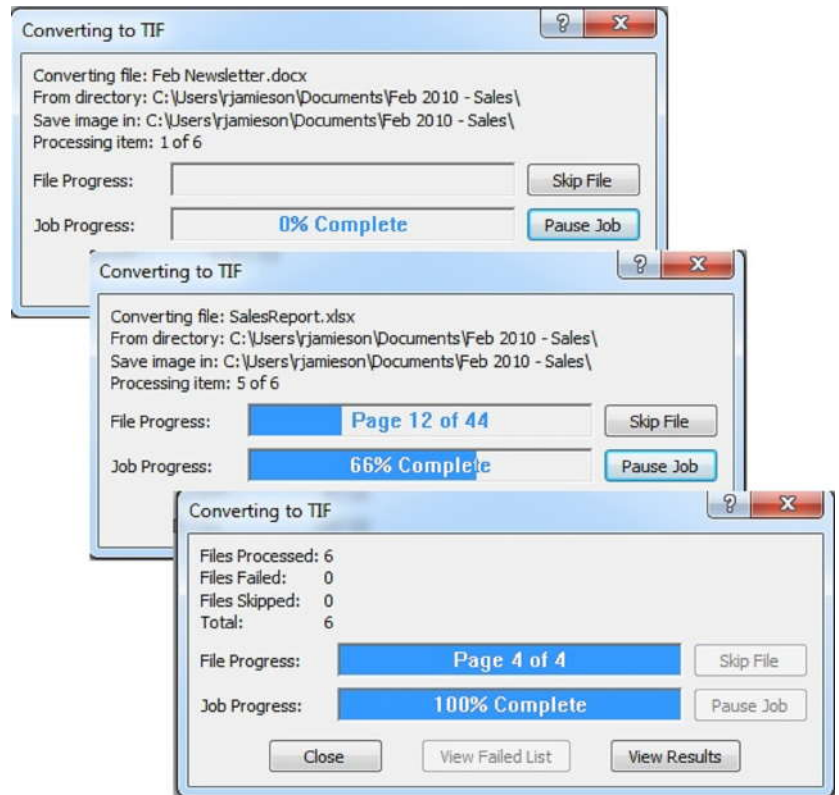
Converting to TIF

?

X

Converting file: Feb Newsletter.docx
From directory: C:\Users\rjamieson\Documents\Feb 2010 - Sales\
Save image in: C:\Users\rjamieson\Documents\Feb 2010 - Sales\
Processing item: 1 of 6

File Progress:

Skip File

Job Progress:

0% Complete

Pause Job

Converting to TIF

?

X

Converting file: SalesReport.xlsx
From directory: C:\Users\rjamieson\Documents\Feb 2010 - Sales\
Save image in: C:\Users\rjamieson\Documents\Feb 2010 - Sales\
Processing item: 5 of 6

File Progress:

Page 12 of 44

Skip File

Job Progress:

66% Complete

Pause Job

Converting to TIF

?

X

Files Processed: 6
Files Failed: 0
Files Skipped: 0
Total: 6

File Progress:

Page 4 of 4

Skip File

Job Progress:

100% Complete

Pause Job

Close

View Failed List

View Results